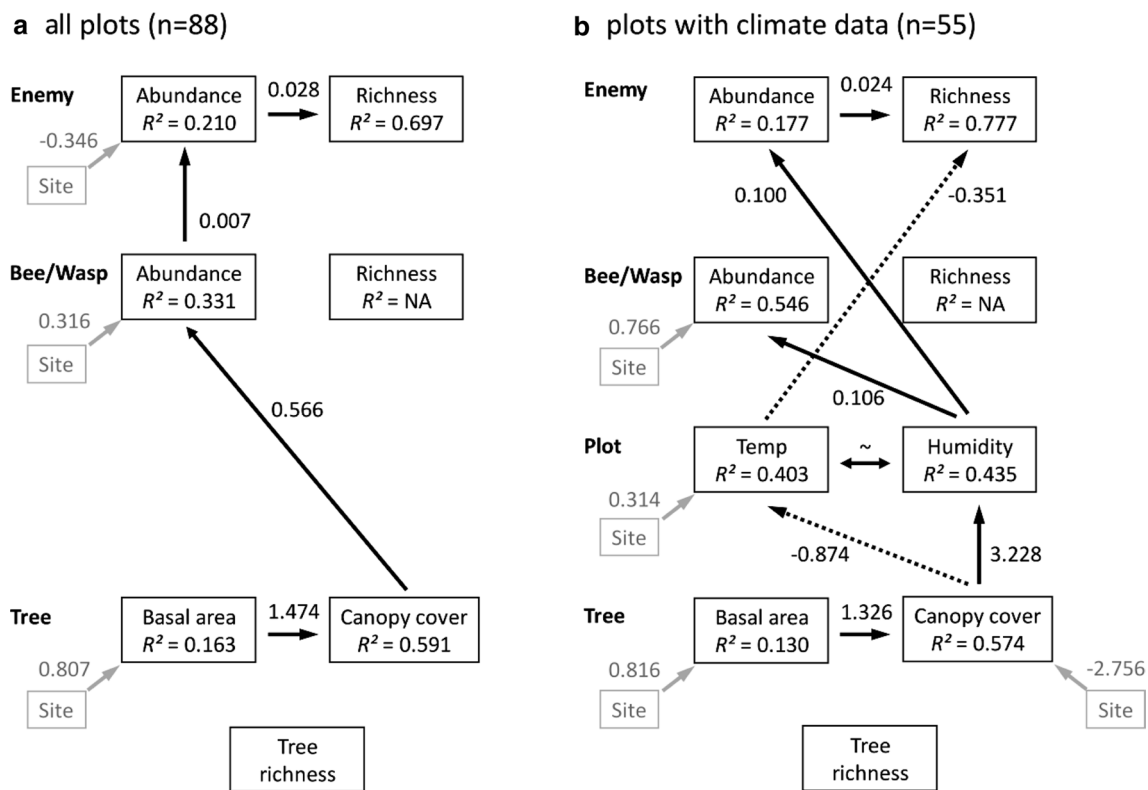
**a** all plots (n=88)

Enemy
Abundance $R^2 = 0.210$
0.028
Richness $R^2 = 0.697$
-0.346
Site
0.007

Bee/Wasp
Abundance $R^2 = 0.331$
Richness $R^2 =$ NA
0.316
Site
0.566

Tree
Basal area $R^2 = 0.163$
1.474
Canopy cover $R^2 = 0.591$
0.807
Site

Tree richness

**b** plots with climate data (n=55)

Enemy
Abundance $R^2 = 0.177$
0.024
Richness $R^2 = 0.777$
0.100
-0.351

Bee/Wasp
Abundance $R^2 = 0.546$
Richness $R^2 =$ NA
0.766
Site
0.106

Plot
Temp $R^2 = 0.403$
~
Humidity $R^2 = 0.435$
0.314
Site
-0.874
3.228

Tree
Basal area $R^2 = 0.130$
1.326
Canopy cover $R^2 = 0.574$
0.816
Site
-2.756
Site

Tree richness